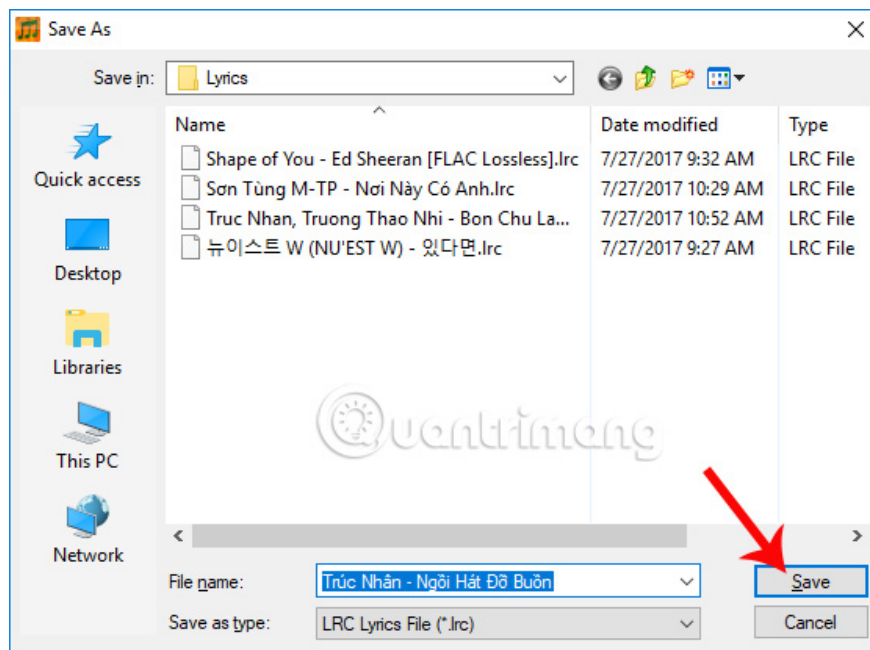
Save As

Save in: Lyrics

Quick access
Desktop
Libraries
This PC
Network

| Name | Date modified | Type |
|---|---|---|
| Shape of You - Ed Sheeran [FLAC Lossless].lrc | 7/27/2017 9:32 AM | LRC File |
| Sơn Tùng M-TP - Nơi Này Có Anh.lrc | 7/27/2017 10:29 AM | LRC File |
| Truc Nhan, Truong Thao Nhi - Bon Chu La... | 7/27/2017 10:52 AM | LRC File |
| 뉴이스트 W (NU'EST W) - 있다면.lrc | 7/27/2017 9:27 AM | LRC File |

Quantrimang

File name: Trúc Nhân - Ngồi Hát Đỡ Buồn
Save as type: LRC Lyrics File (*.lrc)

Save
Cancel